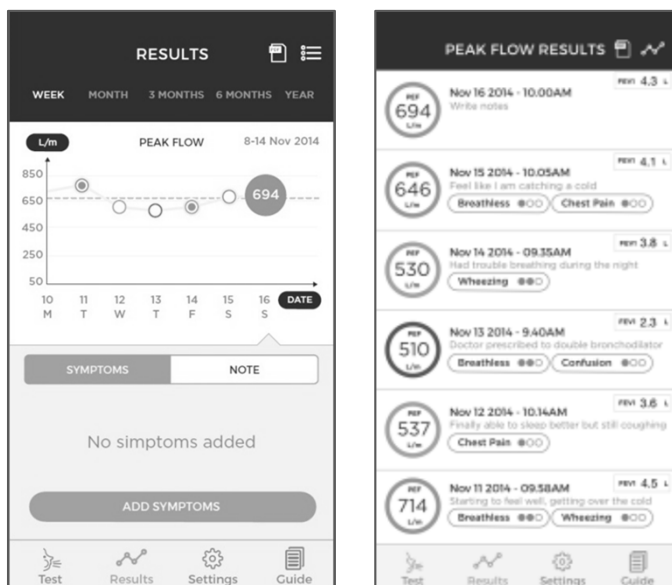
RESULTS

WEEK MONTH 3 MONTHS 6 MONTHS YEAR

L/m PEAK FLOW 8-14 Nov 2014

850
650
450
250
50

694

10 M
11 T
12 W
13 T
14 F
15 S
16 S
DATE

SYMPTOMS NOTE

No simptoms added

ADD SYMPTOMS

Test Results Settings Guide

PEAK FLOW RESULTS

PEF 694 L/m
Nov 16 2014 - 10.00AM
Write notes
FEV1 4.3 L

PEF 646 L/m
Nov 15 2014 - 10.05AM
Feel like I am catching a cold
Breathless
Chest Pain
FEV1 4.1 L

PEF 530 L/m
Nov 14 2014 - 09.35AM
Had trouble breathing during the night
Wheezing
FEV1 3.8 L

PEF 510 L/m
Nov 13 2014 - 9.40AM
Doctor prescribed to double bronchodilator
Breathless
Confusion
FEV1 2.3 L

PEF 537 L/m
Nov 12 2014 - 10.14AM
Finally able to sleep better but still coughing
Chest Pain
FEV1 3.6 L

PEF 714 L/m
Nov 11 2014 - 09.58AM
Starting to feel well, getting over the cold
Breathless
Wheezing
FEV1 4.5 L

Test Results Settings Guide